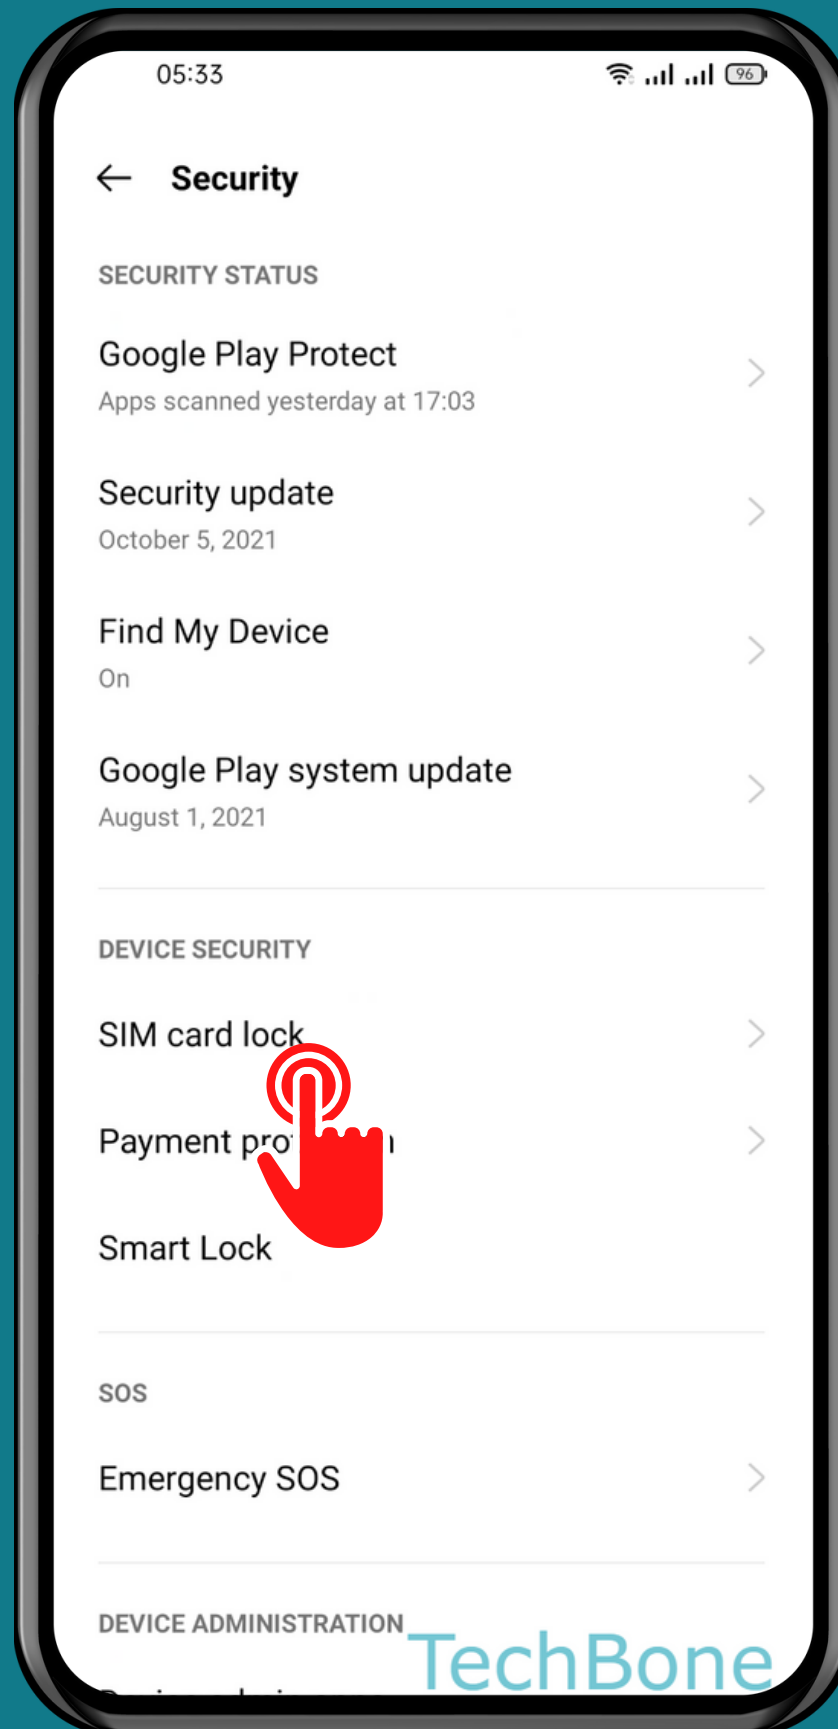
05:33

96

Security

SECURITY STATUS

Google Play Protect
Apps scanned yesterday at 17:03

Security update
October 5, 2021

Find My Device
On

Google Play system update
August 1, 2021

DEVICE SECURITY

SIM card lock

Payment pro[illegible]n

Smart Lock

SOS

Emergency SOS

DEVICE ADMINISTRATION

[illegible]

TechBone